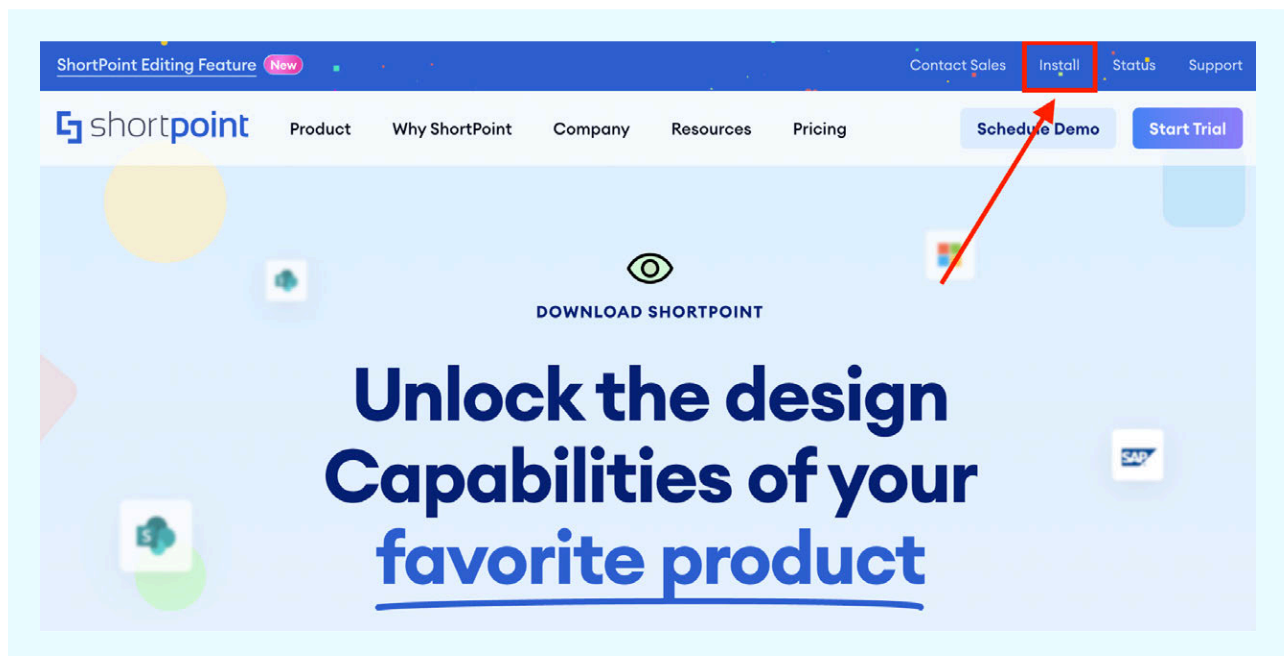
ShortPoint Editing Feature New

Contact Sales Install Status Support

shortpoint Product Why ShortPoint Company Resources Pricing Schedule Demo Start Trial

DOWNLOAD SHORTPOINT

Unlock the design Capabilities of your favorite product

SAP